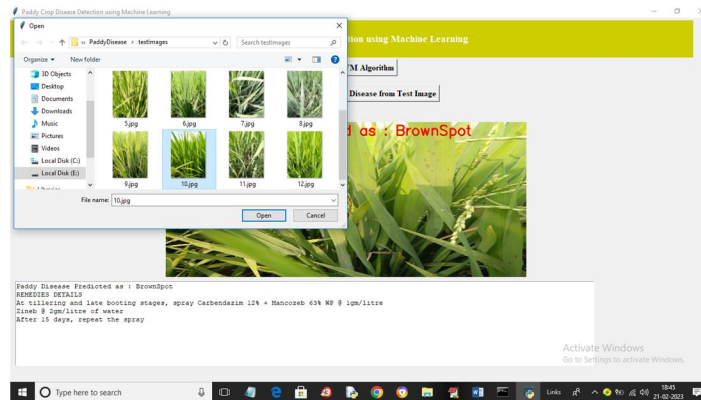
Paddy Crop Disease Detection using Machine Learning

Open

« PaddyDisease › testimages

Search testimages

Organize ▾

New folder

3D Objects

Desktop

Documents

Downloads

Music

Pictures

Videos

Local Disk (C:)

Local Disk (E:)

5.jpg

6.jpg

7.jpg

8.jpg

9.jpg

10.jpg

11.jpg

12.jpg

File name: 10.jpg

Open

Cancel

tion using Machine Learning

VM Algorithm

Disease from Test Image

d as : BrownSpot

Paddy Disease Predicted as : BrownSpot
REMEDIES DETAILS
At tillering and late booting stages, spray Carbendazim 12% + Mancozeb 63% WP @ 1gm/litre
Zineb @ 2gm/litre of water
After 15 days, repeat the spray

Activate Windows
Go to Settings to activate Windows.

Type here to search

Links

18:45
21-02-2023